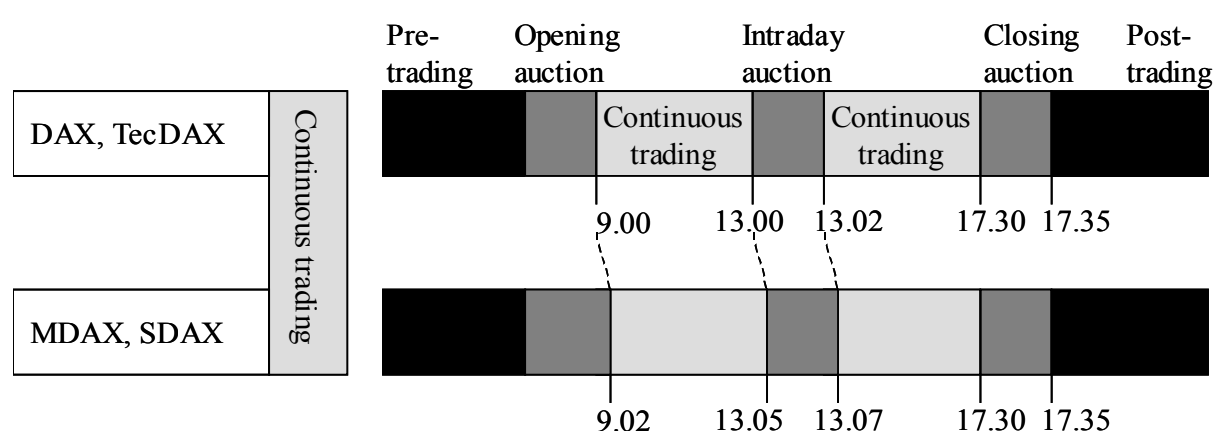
Pre-trading Opening auction Intraday auction Closing auction Post-trading

DAX, TecDAX

Continuous trading

Continuous trading Continuous trading

9.00 13.00 13.02 17.30 17.35

MDAX, SDAX

9.02 13.05 13.07 17.30 17.35